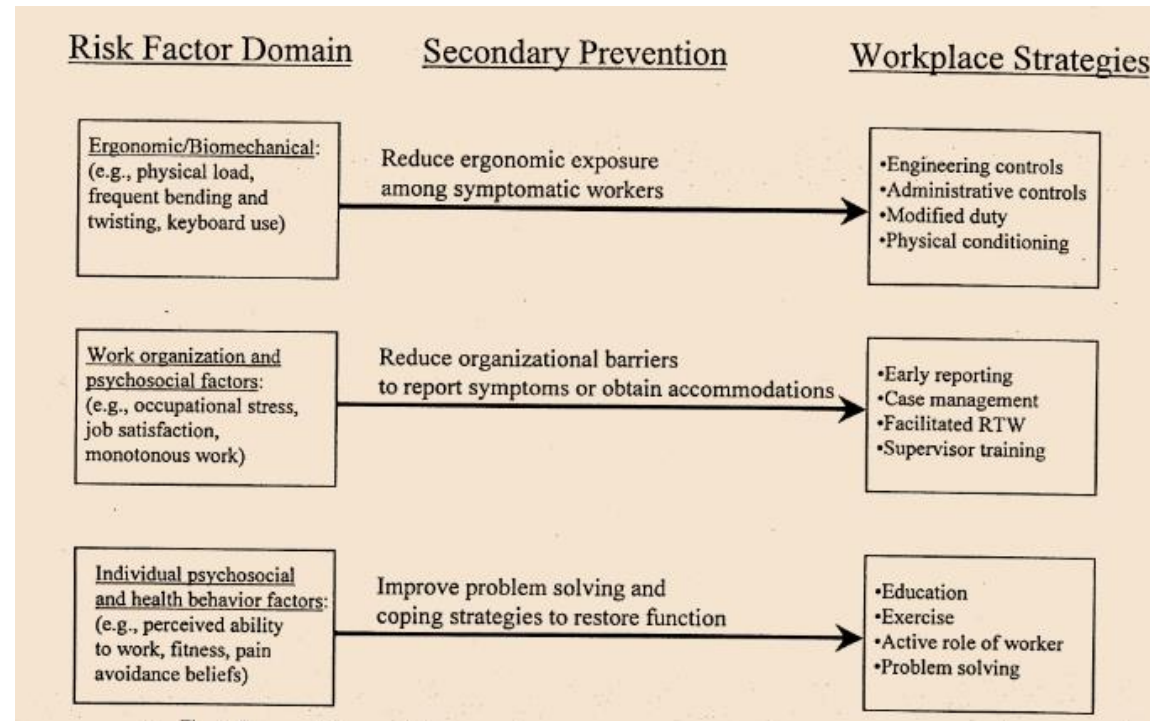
Risk Factor Domain

Secondary Prevention

Workplace Strategies

Ergonomic/Biomechanical: (e.g., physical load, frequent bending and twisting, keyboard use)

Reduce ergonomic exposure among symptomatic workers

•Engineering controls
•Administrative controls
•Modified duty
•Physical conditioning

Work organization and psychosocial factors: (e.g., occupational stress, job satisfaction, monotonous work)

Reduce organizational barriers to report symptoms or obtain accommodations

•Early reporting
•Case management
•Facilitated RTW
•Supervisor training

Individual psychosocial and health behavior factors: (e.g., perceived ability to work, fitness, pain avoidance beliefs)

Improve problem solving and coping strategies to restore function

•Education
•Exercise
•Active role of worker
•Problem solving